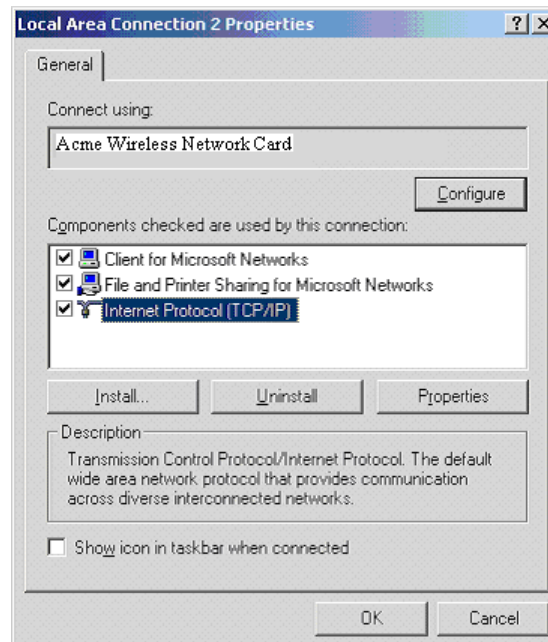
Local Area Connection 2 Properties ? X

General

Connect using:

Acme Wireless Network Card

Configure

Components checked are used by this connection:

Client for Microsoft Networks
File and Printer Sharing for Microsoft Networks
Internet Protocol (TCP/IP)

Install... Uninstall Properties

Description

Transmission Control Protocol/Internet Protocol. The default wide area network protocol that provides communication across diverse interconnected networks.

Show icon in taskbar when connected

OK Cancel